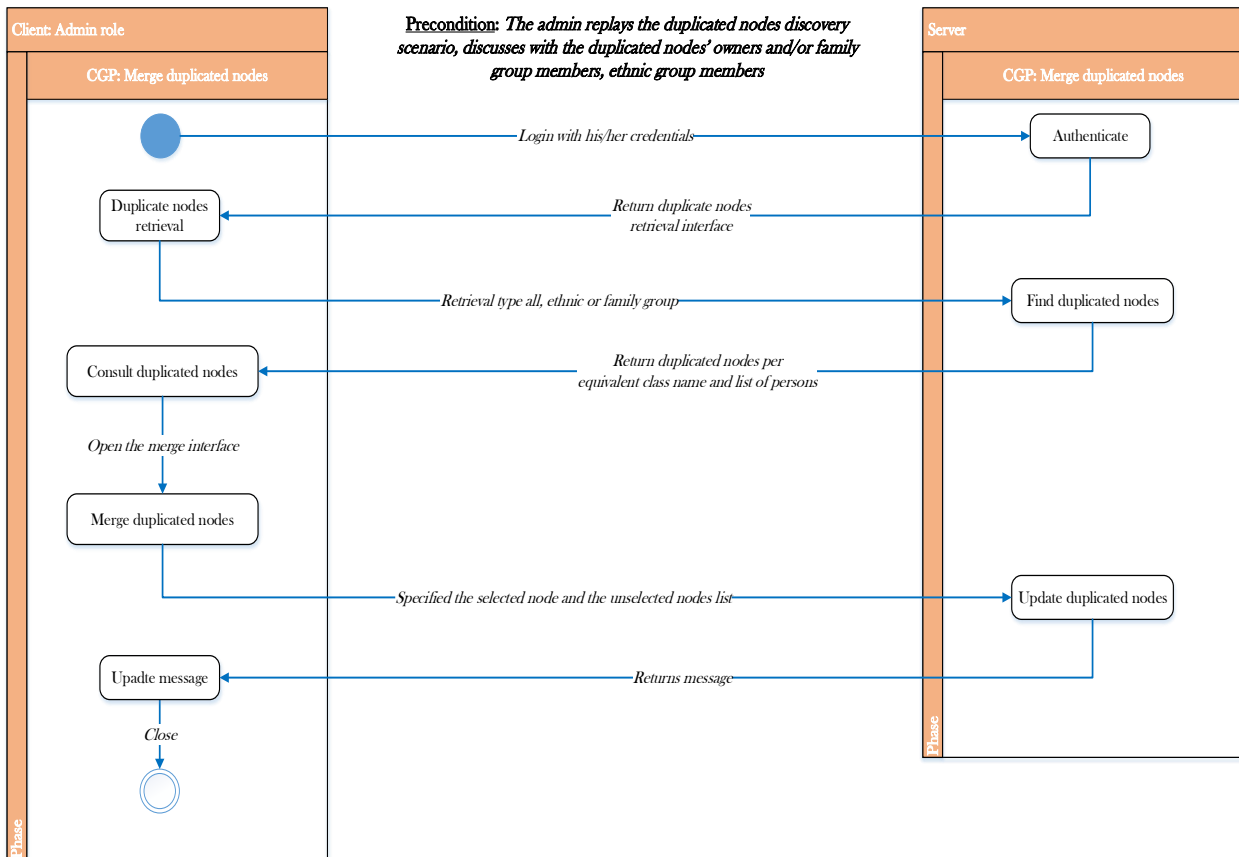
Client: Admin role

CGP: Merge duplicated nodes

Precondition: The admin replays the duplicated nodes discovery scenario, discusses with the duplicated nodes' owners and/or family group members, ethnic group members

Server

CGP: Merge duplicated nodes

Login with his/her credentials

Authenticate

Duplicate nodes retrieval

Return duplicate nodes retrieval interface

Retrieval type all, ethnic or family group

Find duplicated nodes

Consult duplicated nodes

Return duplicated nodes per equivalent class name and list of persons

Open the merge interface

Merge duplicated nodes

Specified the selected node and the unselected nodes list

Update duplicated nodes

Upadte message

Returns message

Close

Phase

Phase